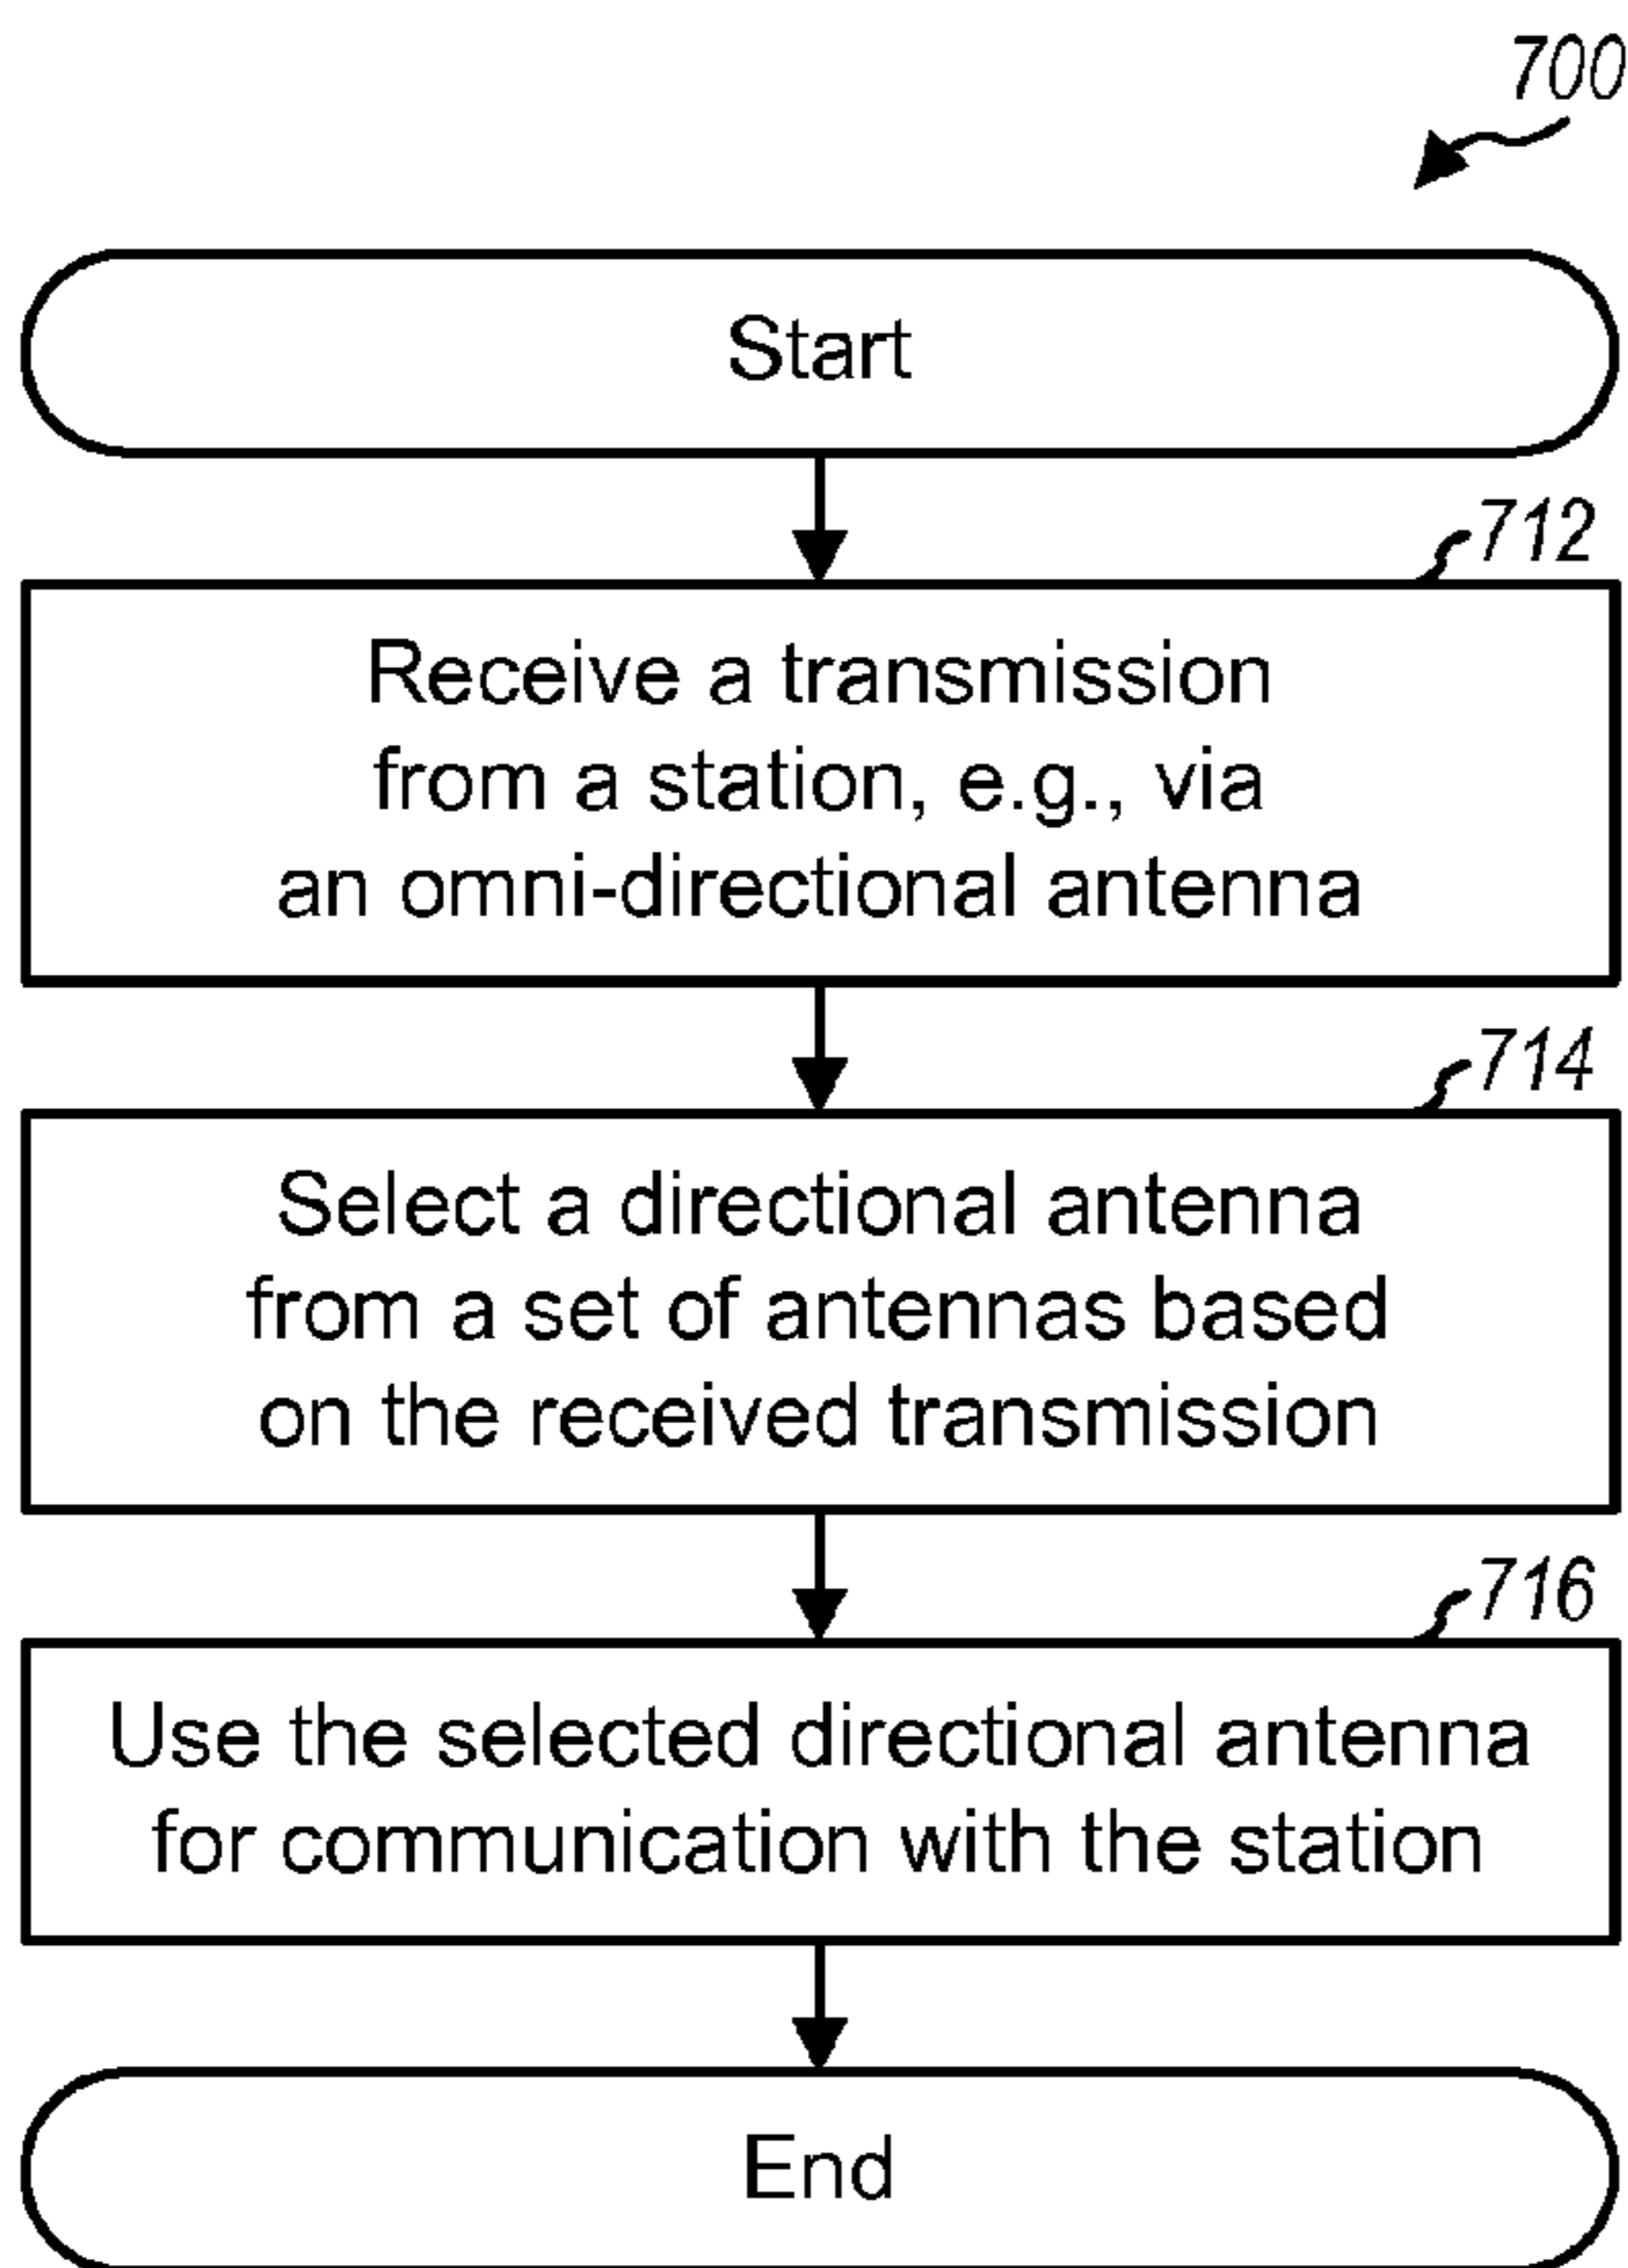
700

Start

712

Receive a transmission from a station, e.g., via an omni-directional antenna

714

Select a directional antenna from a set of antennas based on the received transmission

716

Use the selected directional antenna for communication with the station

End